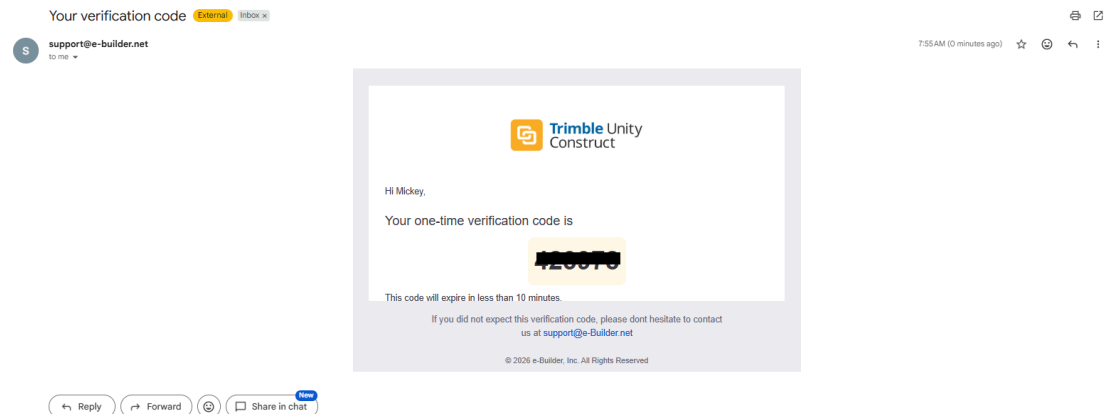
Your verification code External Inbox ×

S

support@e-builder.net
to me

7:55 AM (0 minutes ago)

Trimble Unity Construct

Hi Mickey,

Your one-time verification code is

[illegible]

This code will expire in less than 10 minutes.

If you did not expect this verification code, please dont hesitate to contact us at support@e-Builder.net

© 2026 e-Builder, Inc. All Rights Reserved

Reply Forward Share in chat New